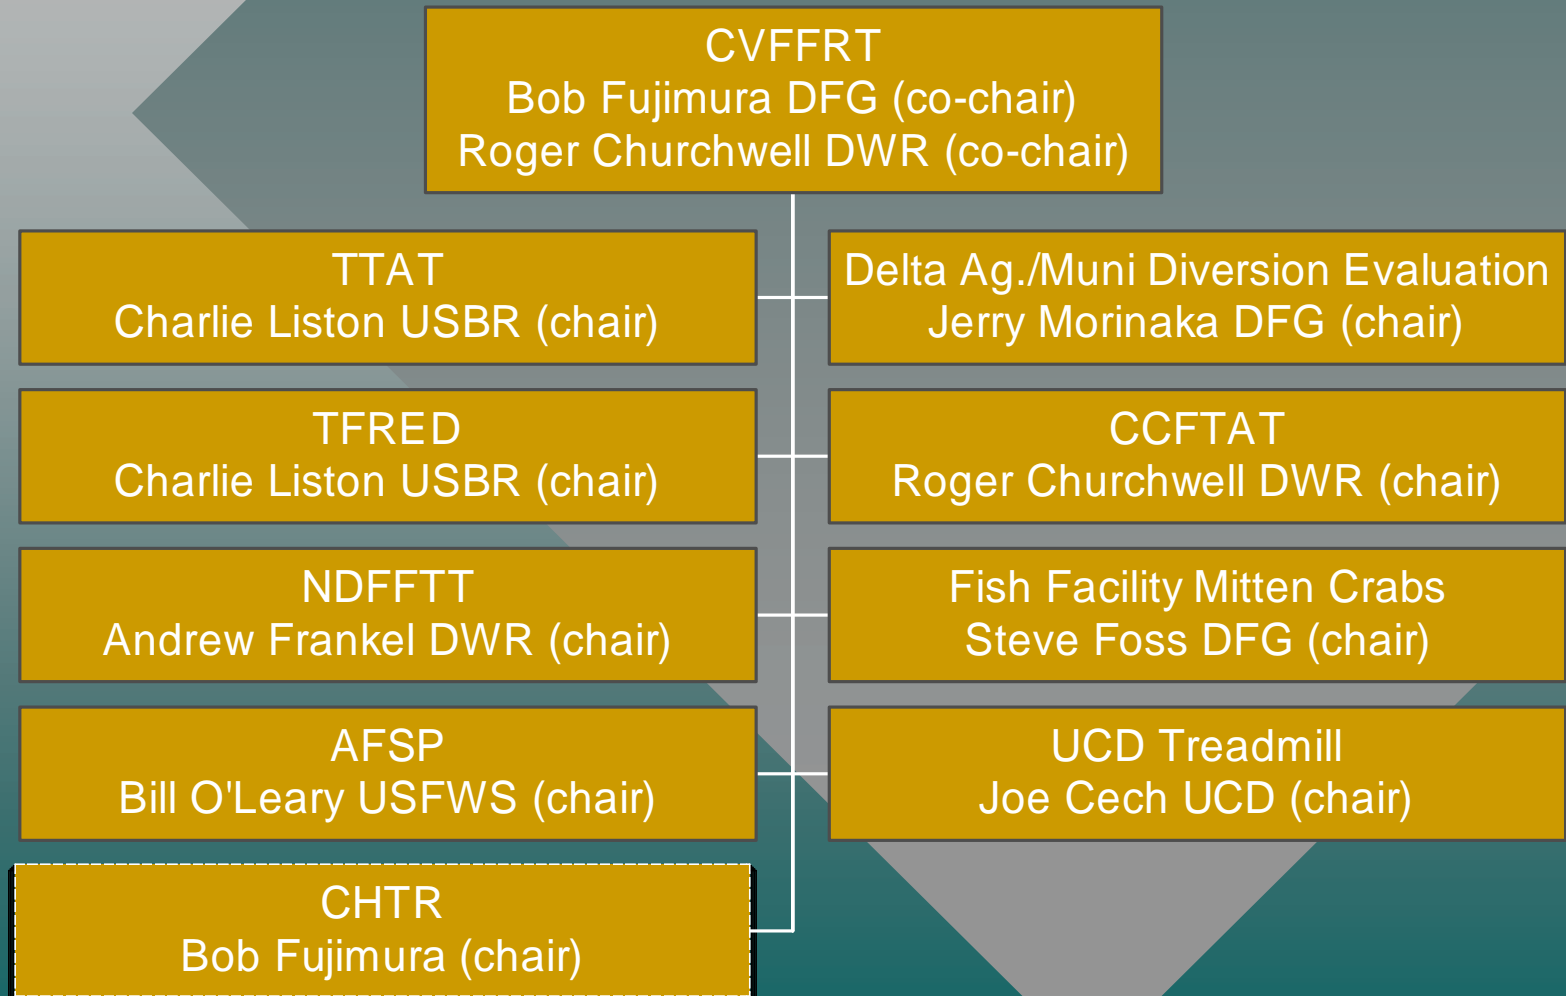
CVFFRT
Bob Fujimura DFG (co-chair)
Roger Churchwell DWR (co-chair)

TTAT
Charlie Liston USBR (chair)

Delta Ag./Muni Diversion Evaluation
Jerry Morinaka DFG (chair)

TFRED
Charlie Liston USBR (chair)

CCFTAT
Roger Churchwell DWR (chair)

NDFFTT
Andrew Frankel DWR (chair)

Fish Facility Mitten Crabs
Steve Foss DFG (chair)

AFSP
Bill O'Leary USFWS (chair)

UCD Treadmill
Joe Cech UCD (chair)

CHTR
Bob Fujimura (chair)